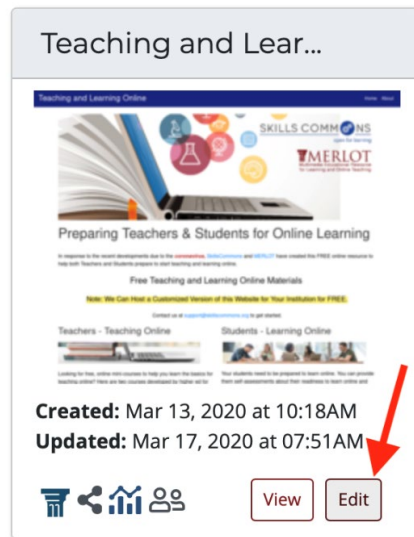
Teaching and Lear...

Teaching and Learning Online

Home About

SKILLS COMMONS

open for learning

MERLOT

Multimedia Educational Resource for Learning and Online Teaching

Preparing Teachers & Students for Online Learning

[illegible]

Free Teaching and Learning Online Materials

Note: We Can Host a Customized Version of this Website for Your Institution for FREE.

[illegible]

Teachers - Teaching Online

Students - Learning Online

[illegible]

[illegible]

Created: Mar 13, 2020 at 10:18AM
Updated: Mar 17, 2020 at 07:51AM

View

Edit